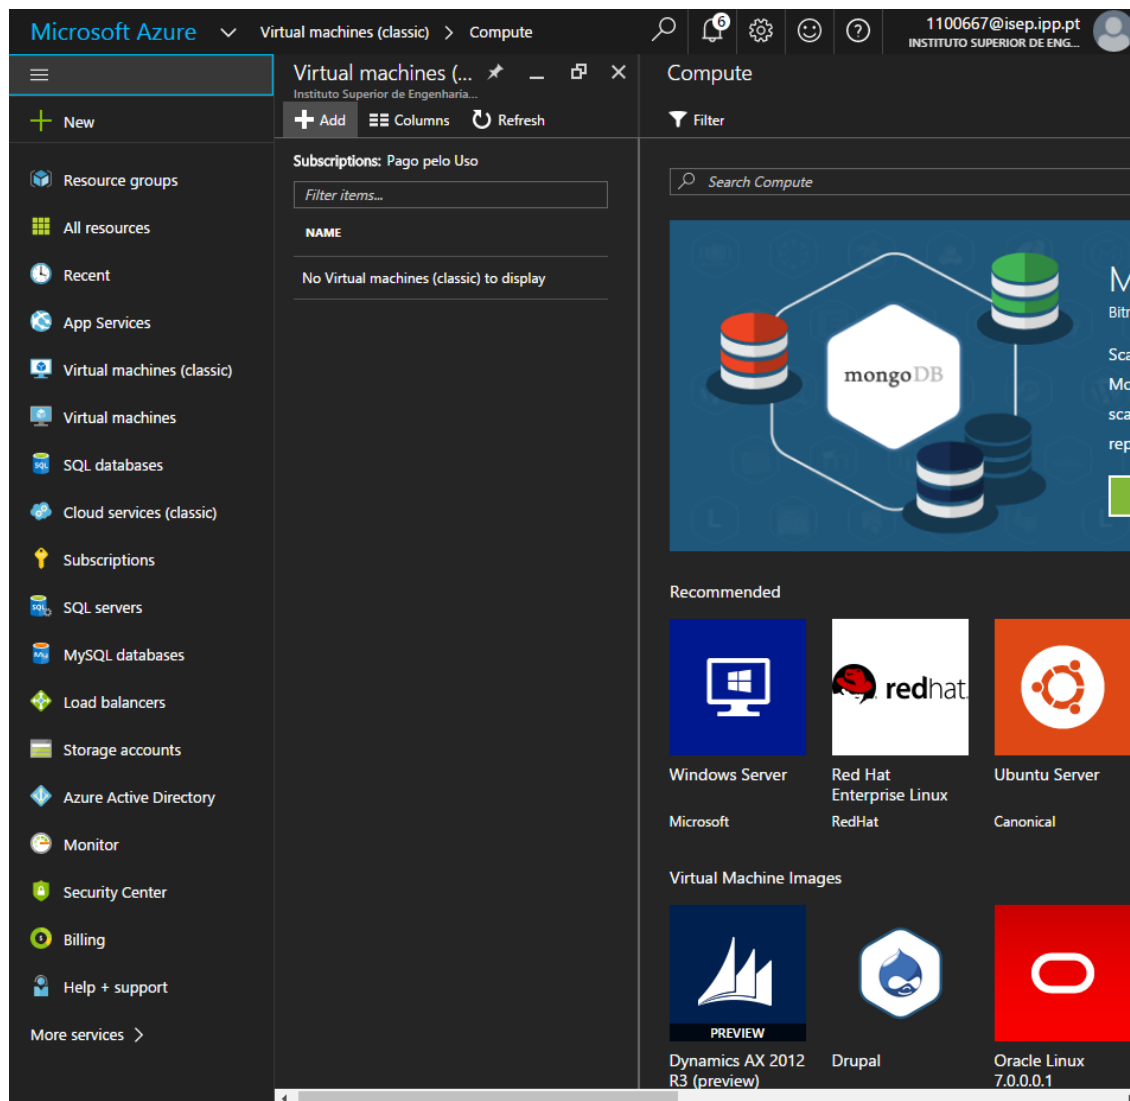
Microsoft Azure Virtual machines (classic) > Compute

6

1100667@isep.ipp.pt
INSTITUTO SUPERIOR DE ENG...

+ New

Resource groups
All resources
Recent
App Services
Virtual machines (classic)
Virtual machines
SQL databases
Cloud services (classic)
Subscriptions
SQL servers
MySQL databases
Load balancers
Storage accounts
Azure Active Directory
Monitor
Security Center
Billing
Help + support
More services >

Virtual machines (...
Instituto Superior de Engenharia...

Add Columns Refresh

Subscriptions: Pago pelo Uso

Filter items...

NAME

No Virtual machines (classic) to display

Compute

Filter

Search Compute

mongoDB

M
Bitr
Sca
Mo
sca
rep

Recommended

Windows Server
Microsoft

redhat
Red Hat Enterprise Linux
RedHat

Ubuntu Server
Canonical

Virtual Machine Images

PREVIEW
Dynamics AX 2012 R3 (preview)

Drupal

Oracle Linux 7.0.0.0.1